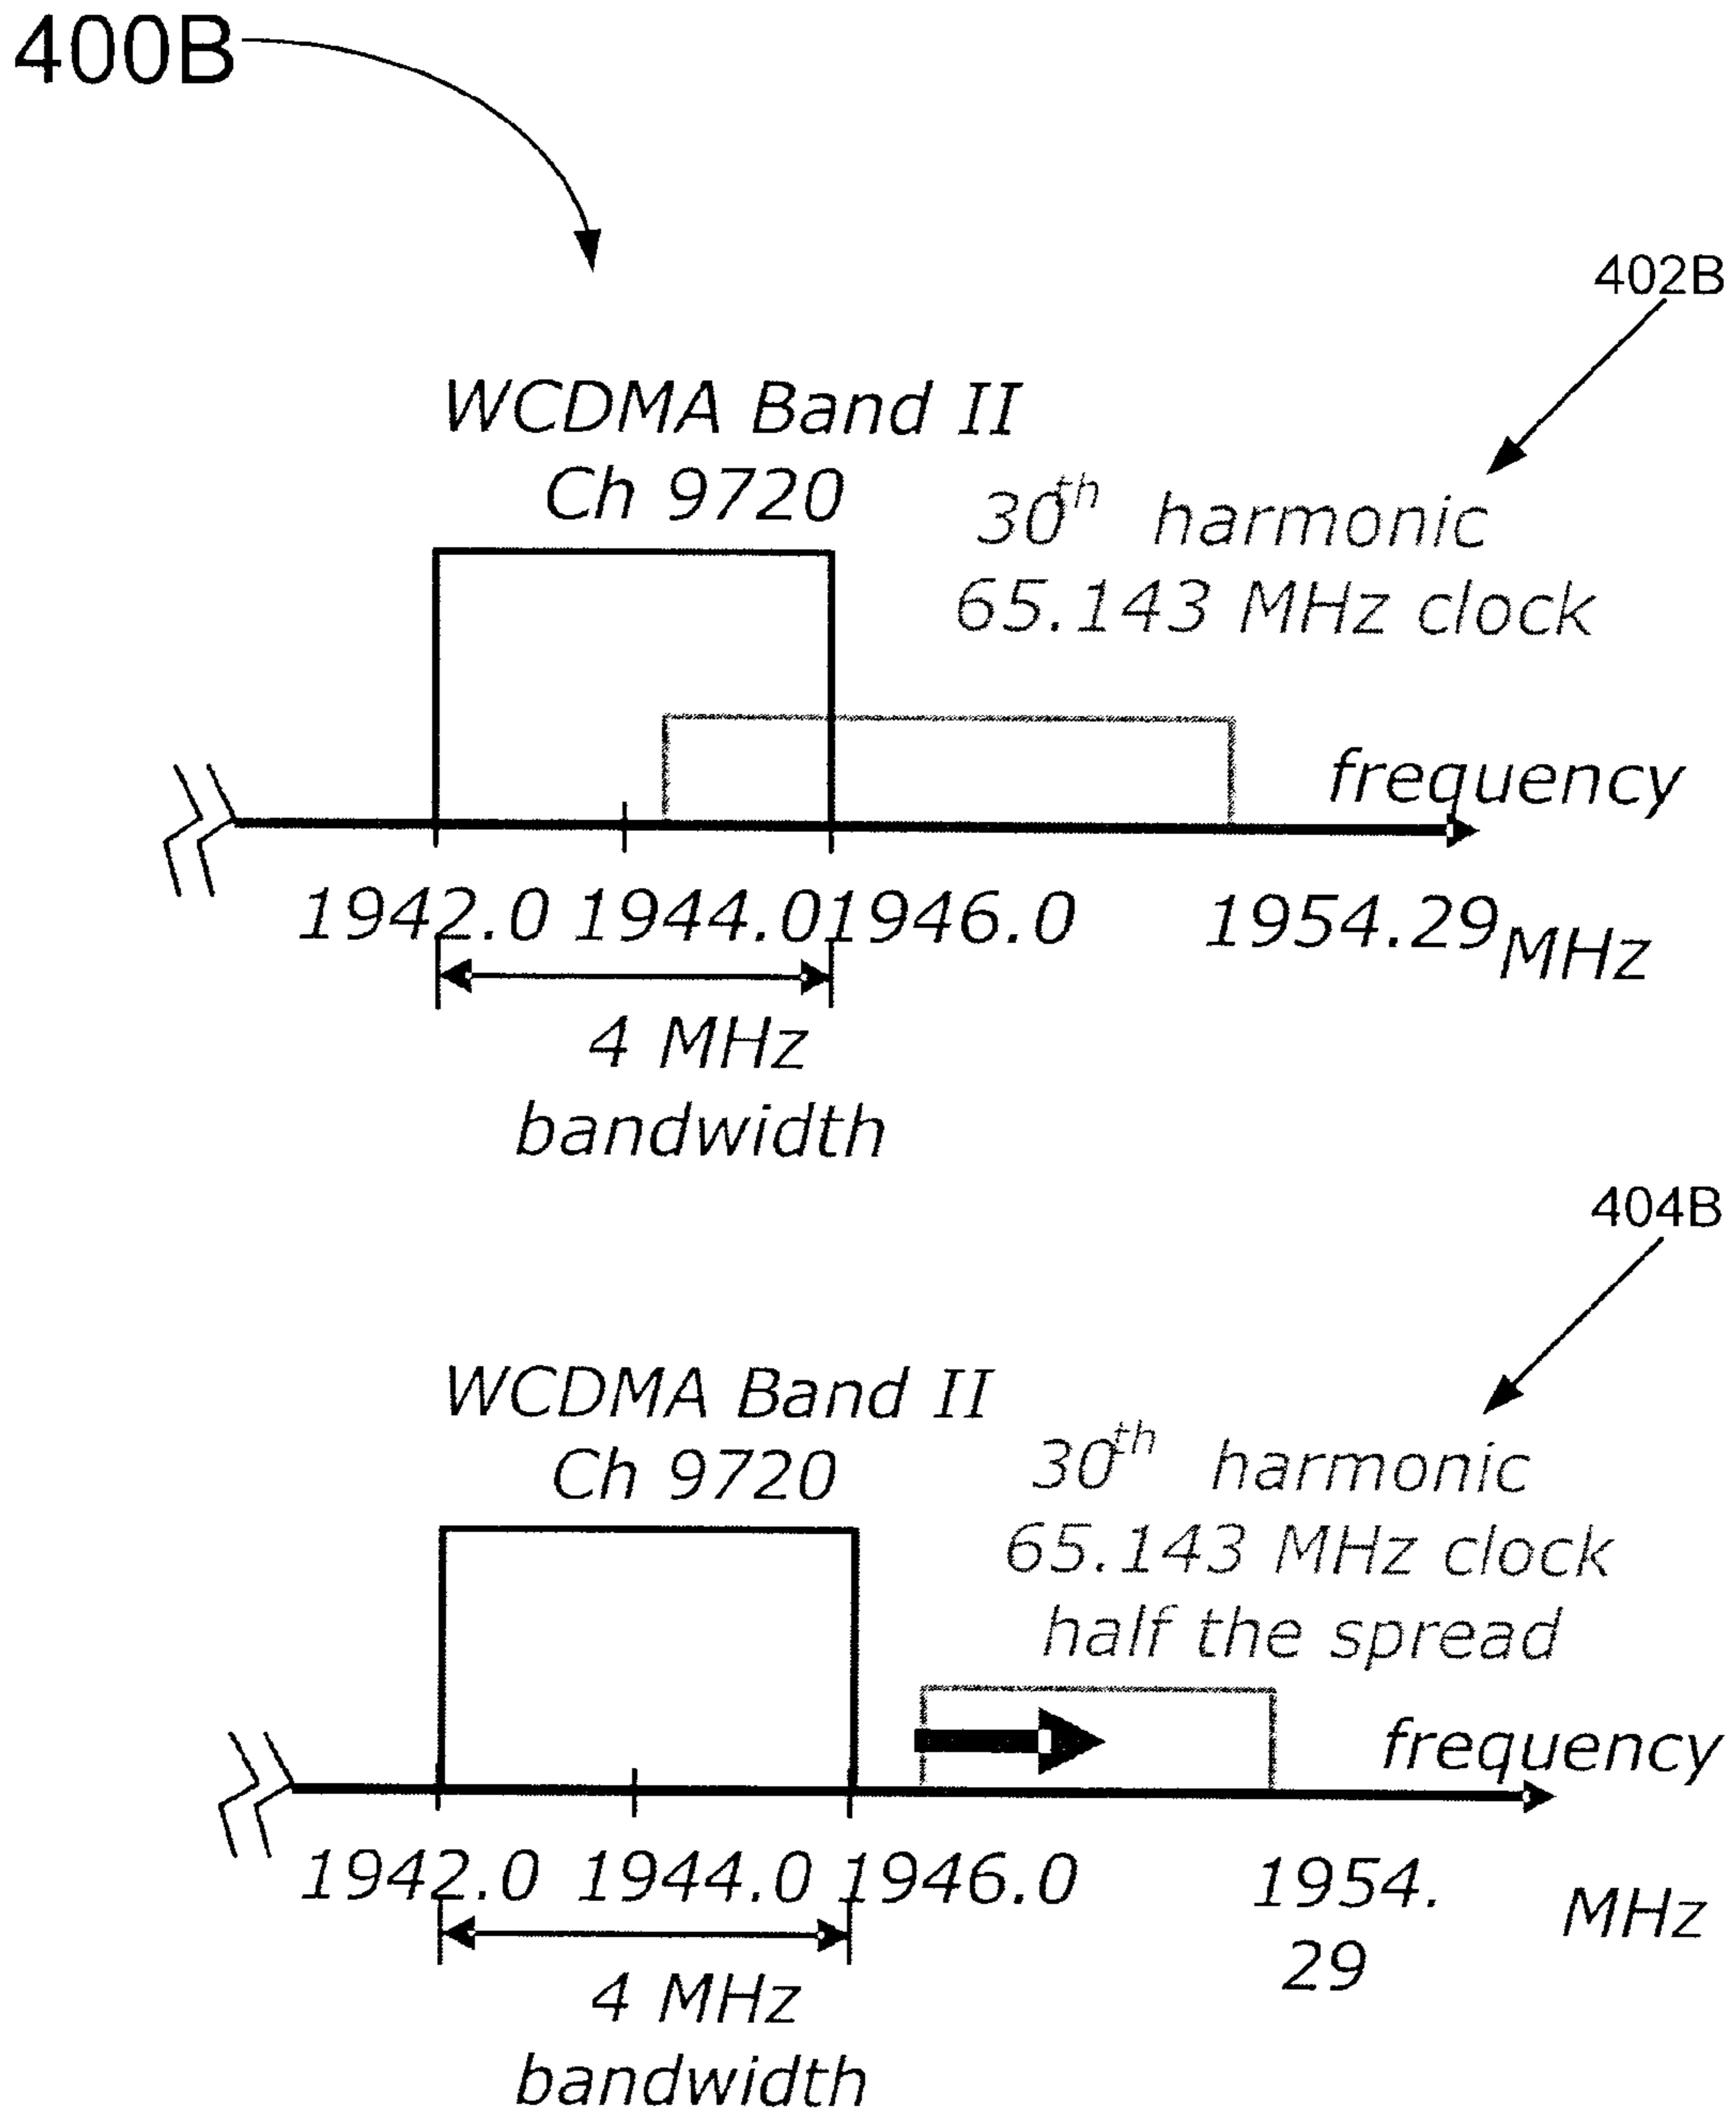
400B

402B

WCDMA Band II
Ch 9720

$30^{th}$ harmonic
65.143 MHz clock

frequency

1942.0 1944.0 1946.0 1954.29 MHz

4 MHz
bandwidth

404B

WCDMA Band II
Ch 9720

$30^{th}$ harmonic
65.143 MHz clock
half the spread

frequency

1942.0 1944.0 1946.0 1954. 29 MHz

4 MHz
bandwidth